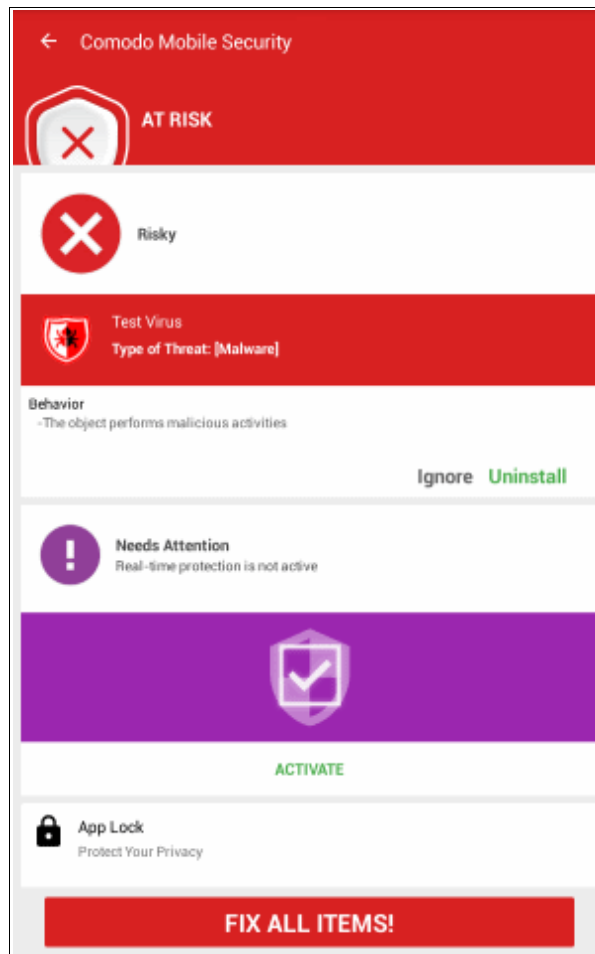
Comodo Mobile Security

AT RISK

Risky

Test Virus
Type of Threat: [Malware]

Behavior
-The object performs malicious activities

Ignore Uninstall

Needs Attention
Real-time protection is not active

ACTIVATE

App Lock
Protect Your Privacy

FIX ALL ITEMS!